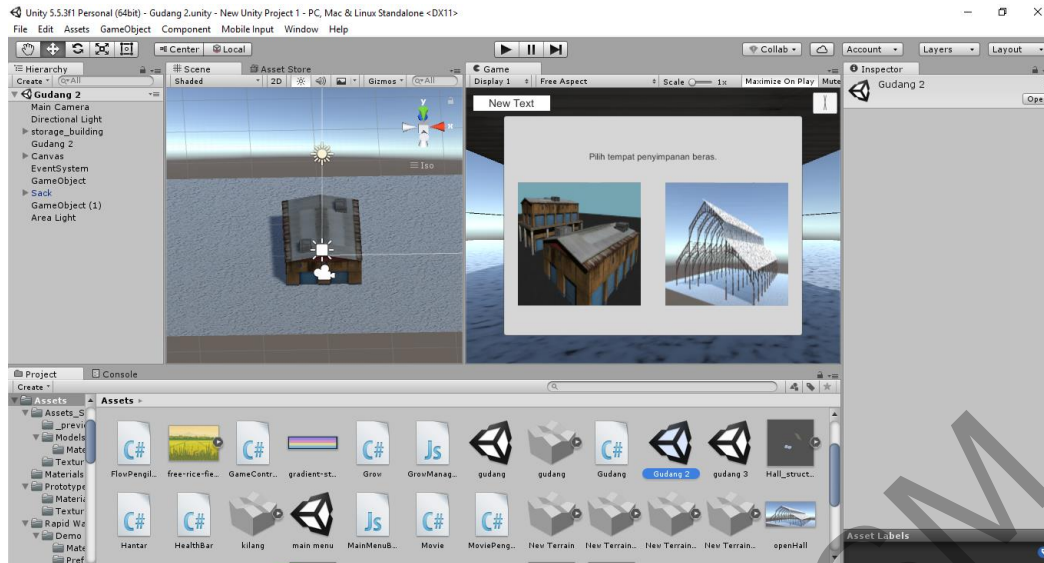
Unity 5.5.3f1 Personal (64bit) - Gudang 2.unity - New Unity Project 1 - PC, Mac & Linux Standalone <DX11>
File Edit Assets GameObject Component Mobile Input Window Help

Center Local
Collab Account Layers Layout

Hierarchy
Create All
Gudang 2
Main Camera
Directional Light
storage_building
Gudang 2
Canvas
EventSystem
GameObject
Sack
GameObject (1)
Area Light

Scene Asset Store
Shaded 2D Gizmos All
Iso

Game
Display 1 Free Aspect Scale 1x Maximize On Play Mute
New Text
Pilih tempat penyimpanan beras.

Inspector
Gudang 2
Ope

Project Console
Create
Assets
Assets_S
_previ
Models
Mate
Textur
Materials
Prototype
Materi
Textur
Rapid Wa
Demo
Mate
Pref

Assets
FlowPengil.. free-rice-fie.. GameContr.. gradient-st.. Grow GrowManag.. gudang gudang Gudang Gudang 2 gudang 3 Hall_struct..
Hantar HealthBar kilang main menu MainMenuB.. Movie MoviePeng.. New Terrain New Terrain.. New Terrain.. New Terrain.. openHall

Asset Labels